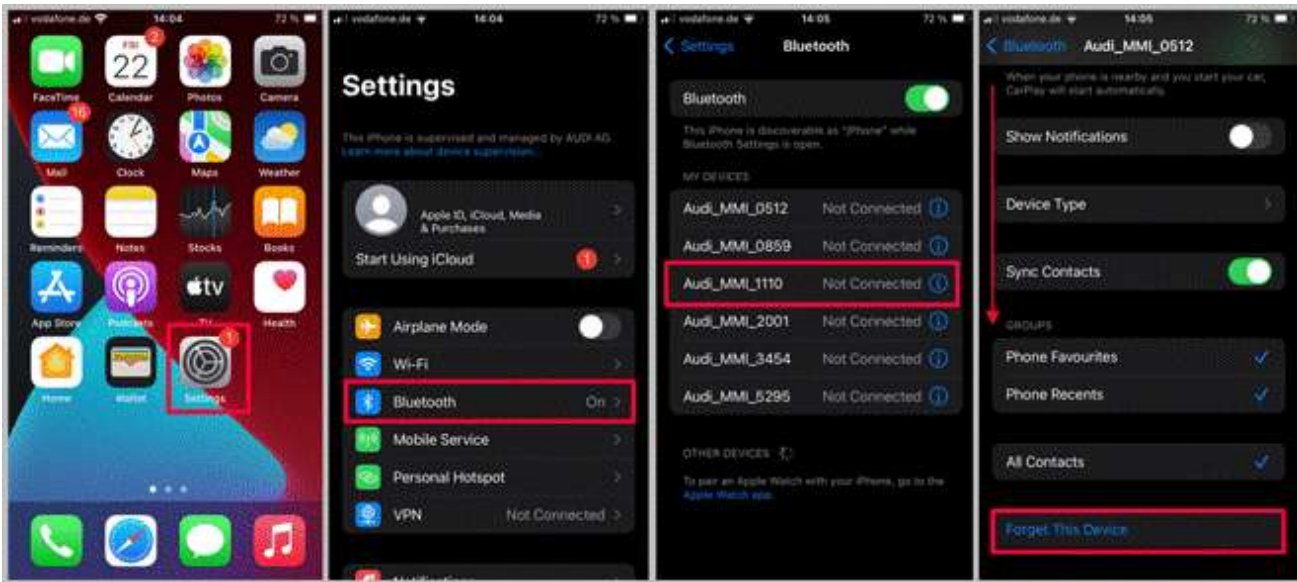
vodafone.de 14:04 72 %

FRI 22

FaceTime Calendar Photos Camera

Mail Clock Maps Weather

Reminders Notes Stocks Books

App Store Podcasts TV Health

Home Wallet Settings

vodafone.de 14:04 72 %

Settings

This iPhone is supervised and managed by AUDI AG. Learn more about device supervision...

Apple ID, iCloud, Media & Purchases

Start Using iCloud

Airplane Mode

Wi-Fi

Bluetooth On

Mobile Service

Personal Hotspot

VPN Not Connected

vodafone.de 14:05 72 %

Settings Bluetooth

Bluetooth

This iPhone is discoverable as "iPhone" while Bluetooth Settings is open.

MY DEVICES

Audi_MMI_0512 Not Connected

Audi_MMI_0859 Not Connected

Audi_MMI_1110 Not Connected

Audi_MMI_2001 Not Connected

Audi_MMI_3454 Not Connected

Audi_MMI_5295 Not Connected

OTHER DEVICES

To pair an Apple Watch with your iPhone, go to the Apple Watch app.

vodafone.de 14:05 72 %

Bluetooth Audi_MMI_0512

When your phone is nearby and you start your car, CarPlay will start automatically.

Show Notifications

Device Type

Sync Contacts

GROUPS

Phone Favourites

Phone Recents

All Contacts

Forget This Device